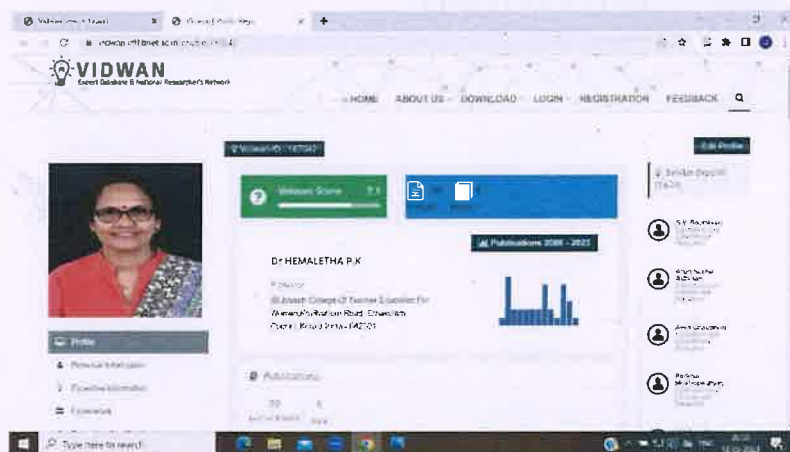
VIDWAN
Expert Database & National Researcher's Network

HOME ABOUT US DOWNLOAD LOGIN REGISTRATION FEEDBACK

Vidwan-ID : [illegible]

Edit Profile

Vidwan Score

Publications 2008 - 2023

Dr HEMALETHA P.K

Professor

Sri Avinash College of Teacher Education For Women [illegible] Road, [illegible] Kerala - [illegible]

Profile

Personal Information

Expertise Information

Experience

Publications

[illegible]

Type here to search